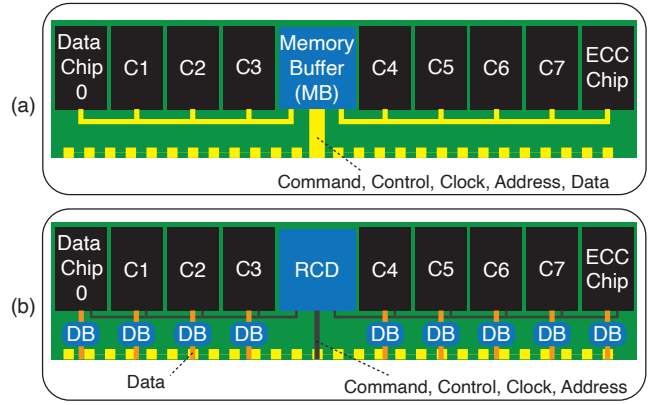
(a)

Data Chip 0 | C1 | C2 | C3 | Memory Buffer (MB) | C4 | C5 | C6 | C7 | ECC Chip

Command, Control, Clock, Address, Data

(b)

Data Chip 0 | C1 | C2 | C3 | RCD | C4 | C5 | C6 | C7 | ECC Chip

DB DB DB DB DB DB DB DB DB

Data

Command, Control, Clock, Address